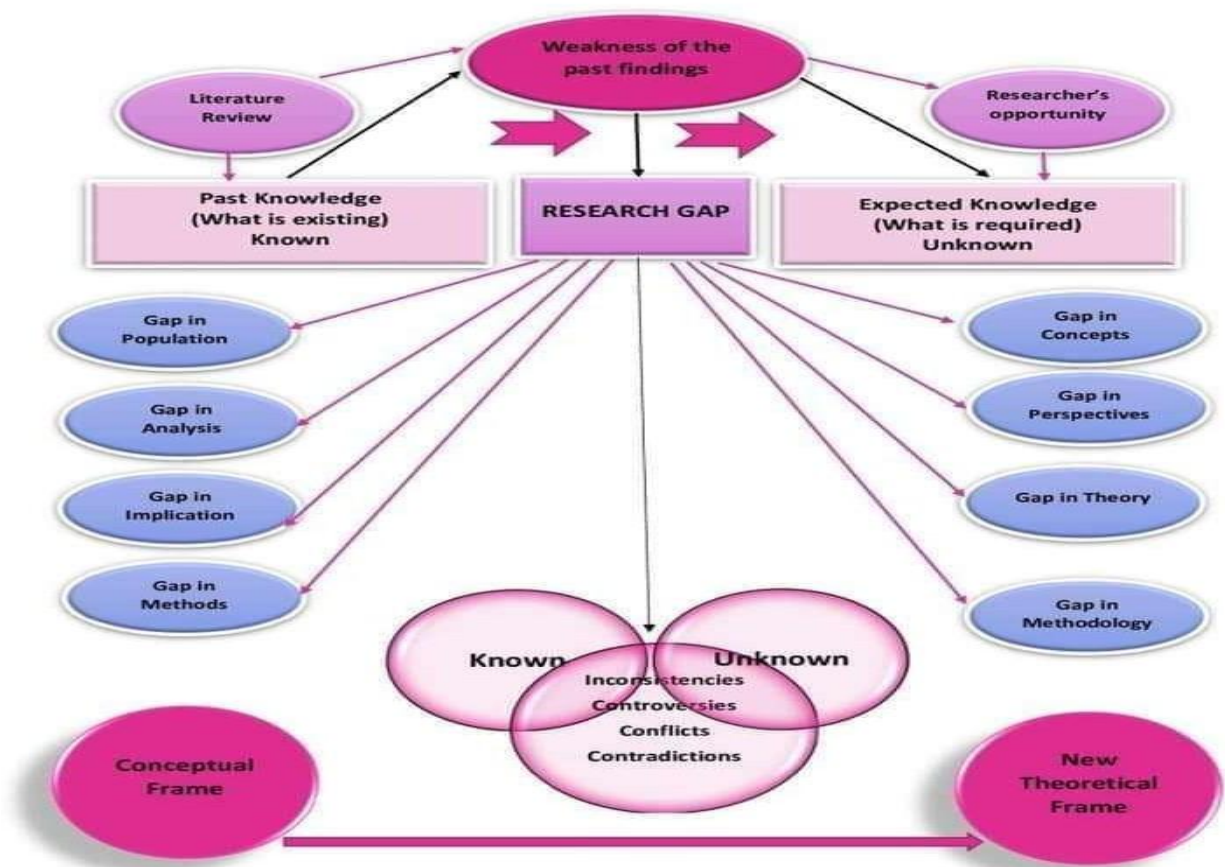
Weakness of the past findings

Literature Review

Researcher's opportunity

Past Knowledge (What is existing) Known

RESEARCH GAP

Expected Knowledge (What is required) Unknown

Gap in Population

Gap in Analysis

Gap in Implication

Gap in Methods

Gap in Concepts

Gap in Perspectives

Gap in Theory

Gap in Methodology

Known

Unknown

Inconsistencies

Controversies

Conflicts

Contradictions

Conceptual Frame

New Theoretical Frame